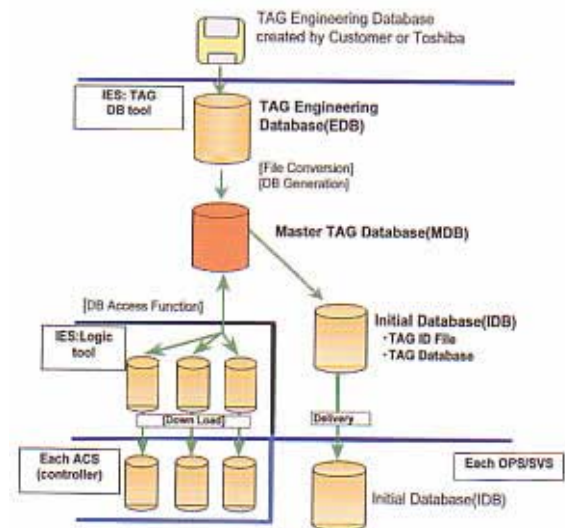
TAG Engineering Database created by Customer or Toshiba

IES: TAG DB tool

TAG Engineering Database(EDB)

[File Conversion]
[DB Generation]

Master TAG Database(MDB)

[DB Access Function]

IES:Logic tool

Initial Database(IDB)
・TAG ID File
・TAG Database

[Down Load]

Delivery

Each ACS (controller)

Each OPS/SVS

Initial Database(IDB)